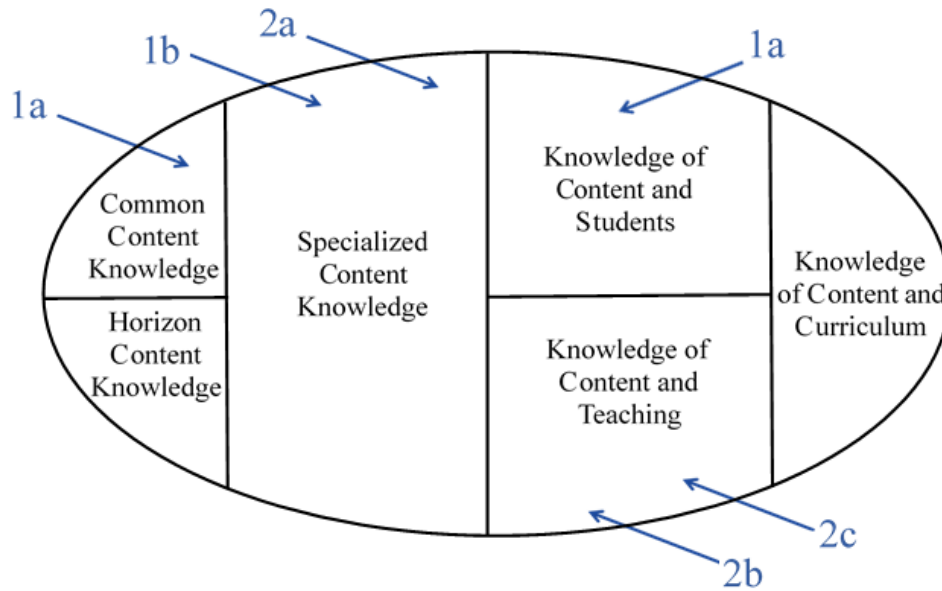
2a
1b
1a
1a

Common Content Knowledge

Horizon Content Knowledge

Specialized Content Knowledge

Knowledge of Content and Students

Knowledge of Content and Teaching

Knowledge of Content and Curriculum

2c
2b